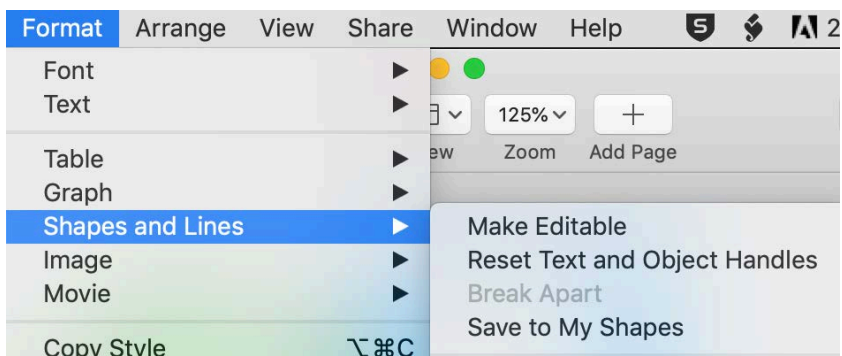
Format Arrange View Share Window Help

Font
Text

Table
Graph
Shapes and Lines
Image
Movie

Copy Style ⌥⌘C

ew
125%
Zoom
+
Add Page

Make Editable
Reset Text and Object Handles
Break Apart
Save to My Shapes